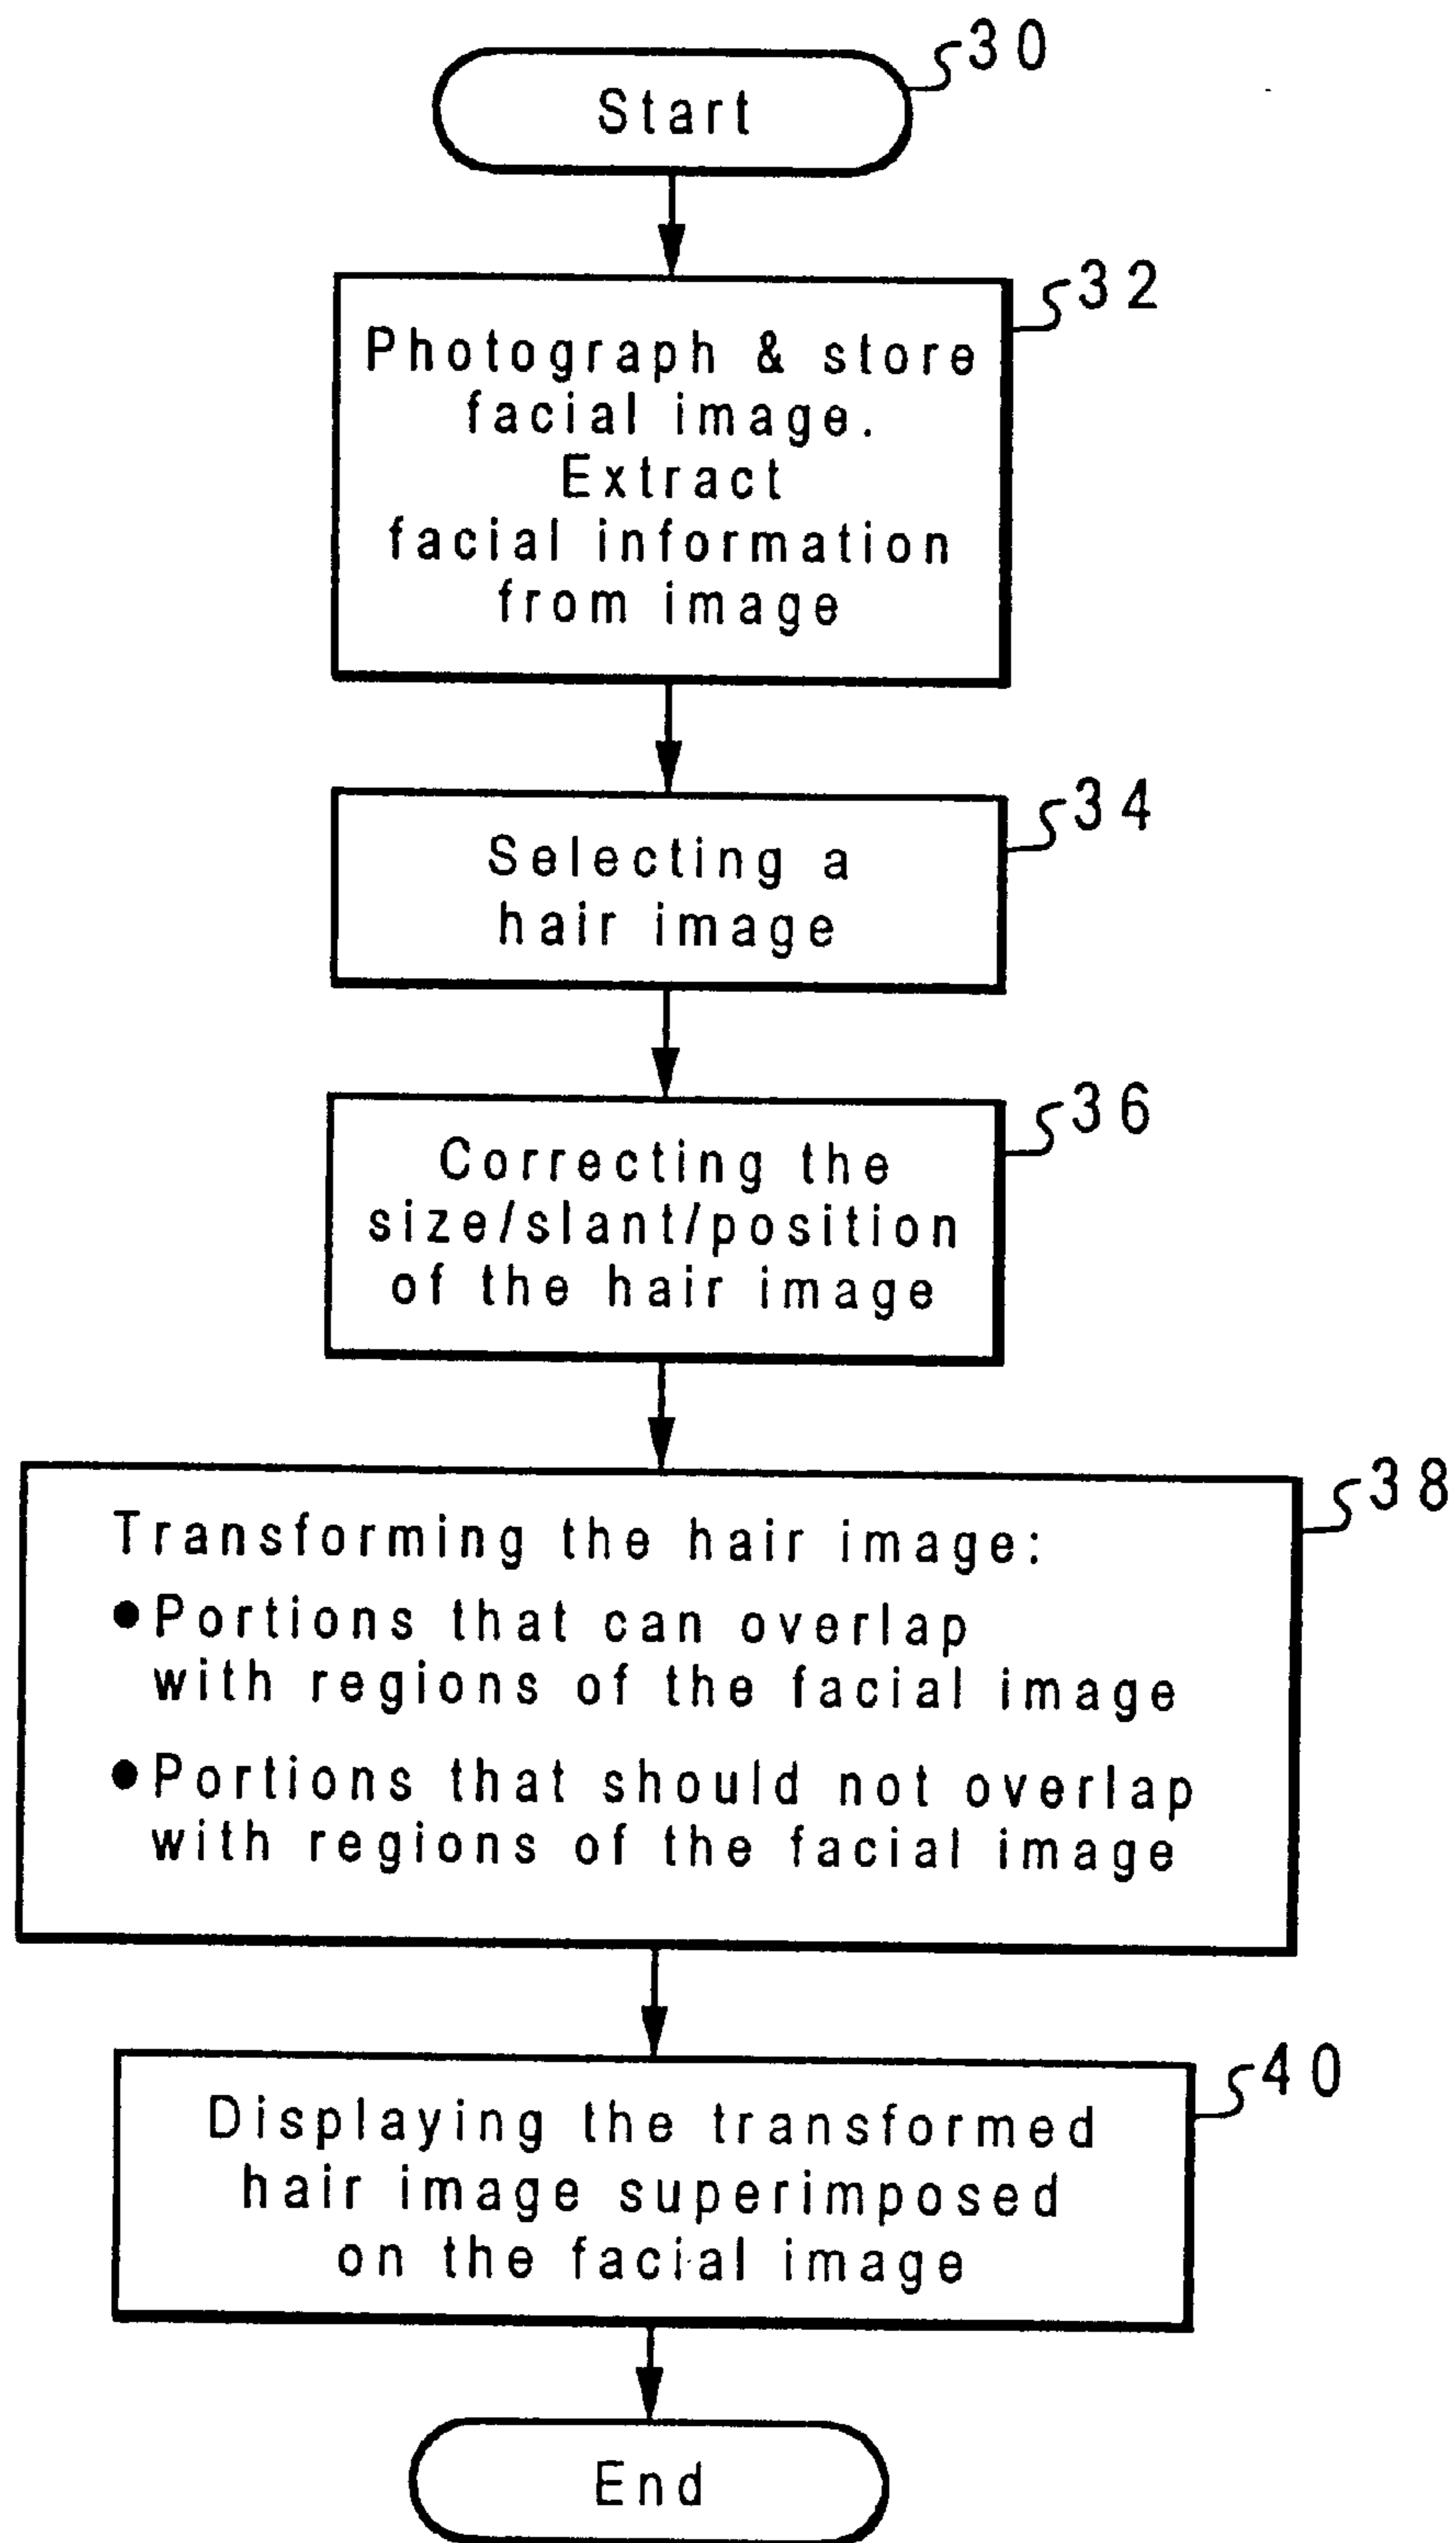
Start
30

Photograph & store facial image. Extract facial information from image
32

Selecting a hair image
34

Correcting the size/slant/position of the hair image
36

Transforming the hair image:
●Portions that can overlap with regions of the facial image
●Portions that should not overlap with regions of the facial image
38

Displaying the transformed hair image superimposed on the facial image
40

End